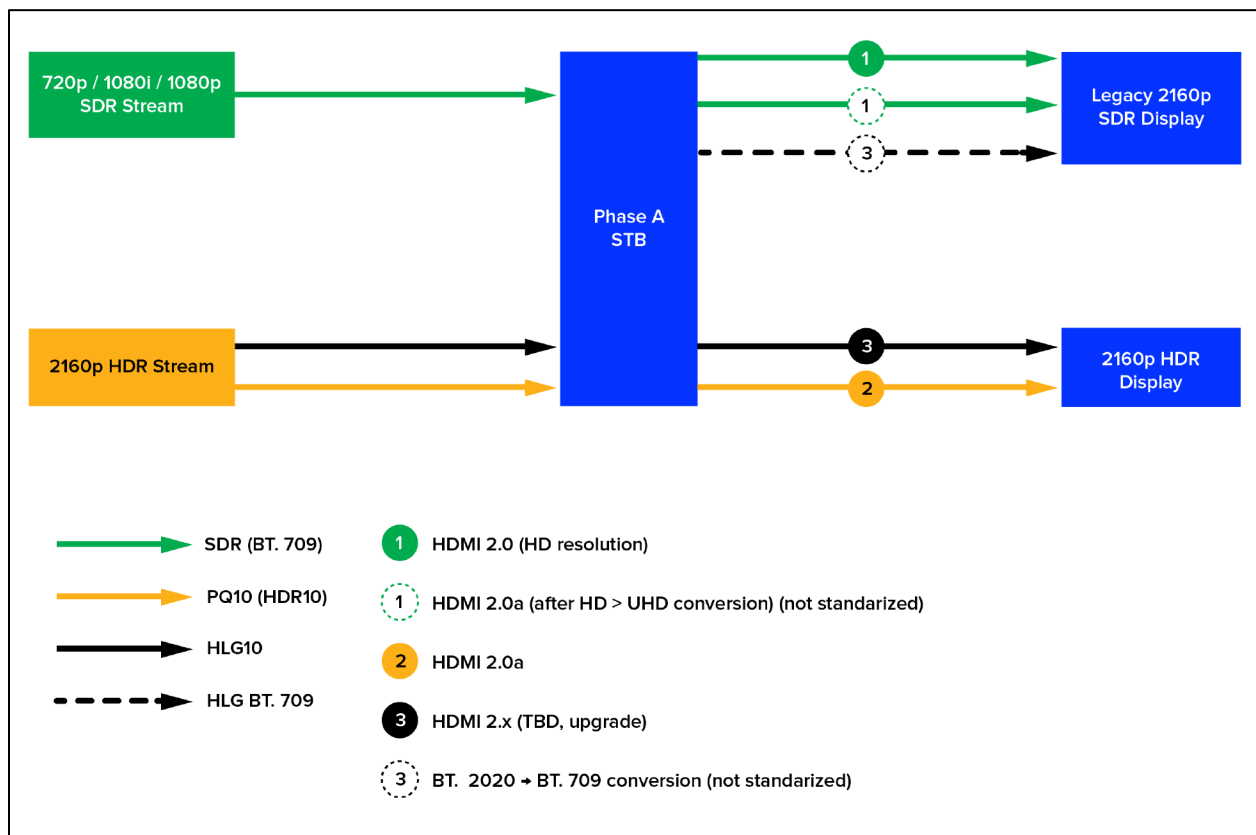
720p / 1080i / 1080p SDR Stream

Phase A STB

1

1

3

Legacy 2160p SDR Display

2160p HDR Stream

3

2

2160p HDR Display

SDR (BT. 709)

PQ10 (HDR10)

HLG10

HLG BT. 709

1 HDMI 2.0 (HD resolution)

1 HDMI 2.0a (after HD > UHD conversion) (not standarized)

2 HDMI 2.0a

3 HDMI 2.x (TBD, upgrade)

3 BT. 2020 ➔ BT. 709 conversion (not standarized)